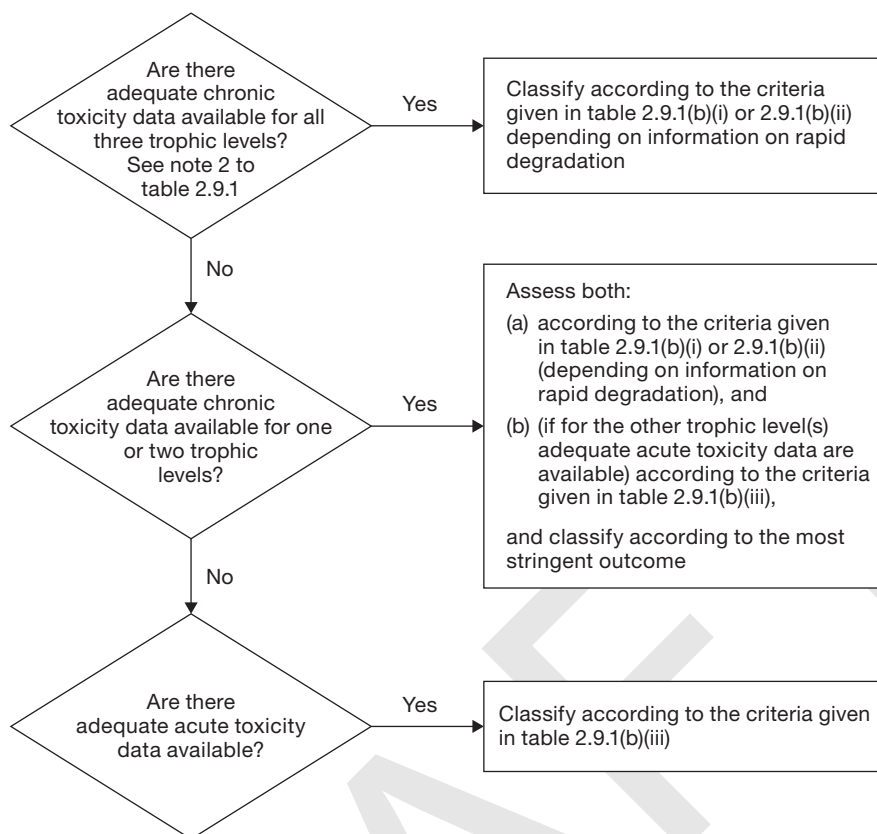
Are there adequate chronic toxicity data available for all three trophic levels? See note 2 to table 2.9.1

Yes

Classify according to the criteria given in table 2.9.1(b)(i) or 2.9.1(b)(ii) depending on information on rapid degradation

No

Are there adequate chronic toxicity data available for one or two trophic levels?

Yes

Assess both:

(a) according to the criteria given in table 2.9.1(b)(i) or 2.9.1(b)(ii) (depending on information on rapid degradation), and

(b) (if for the other trophic level(s) adequate acute toxicity data are available) according to the criteria given in table 2.9.1(b)(iii),

and classify according to the most stringent outcome

No

Are there adequate acute toxicity data available?

Yes

Classify according to the criteria given in table 2.9.1(b)(iii)